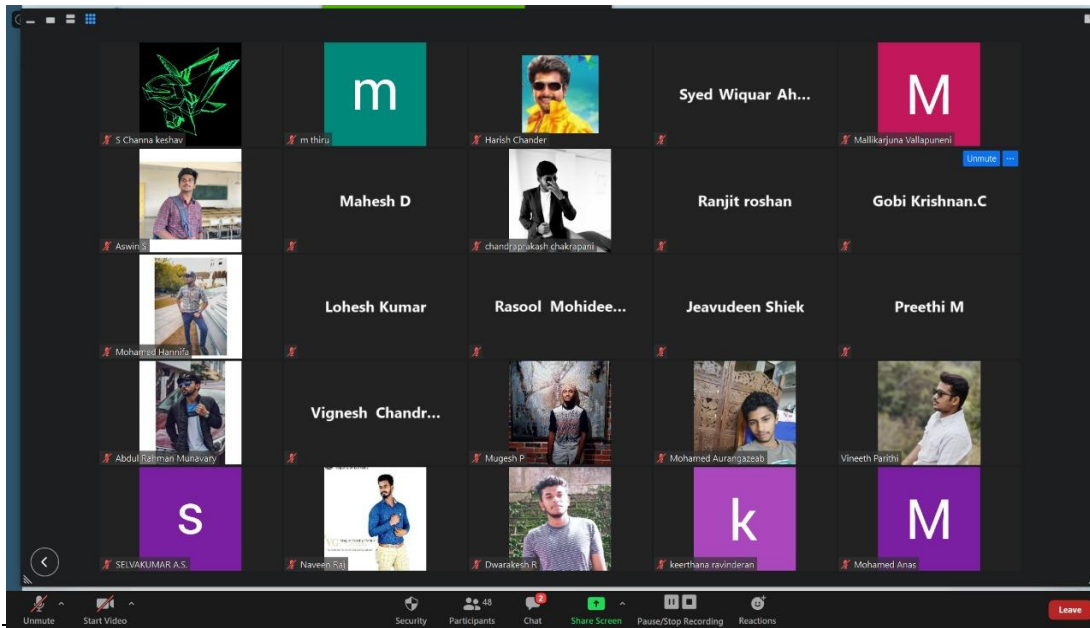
S Channa keshav

m

m thiru

Harish Chander

Syed Wiquar Ah...

M

Mallikarjuna Vallapuneni

Unmute ···

Aswin S

Mahesh D

chandraprakash chakrapani

Ranjit roshan

Gobi Krishnan.C

Mohamed Hannifa

Lohesh Kumar

Rasool Mohidee...

Jeavudeen Shiek

Preethi M

Abdul Rahman Munavary

Vignesh Chandr...

Mugesh P

Mohamed Aurangazeab

Vineeth Parithi

S

SELVAKUMAR A.S.

Naveen Raj

Dwarakesh R

k

keerthana ravinderan

M

Mohamed Anas

Unmute

Start Video

Security

48

Participants

2

Chat

Share Screen

Pause/Stop Recording

Reactions

Leave